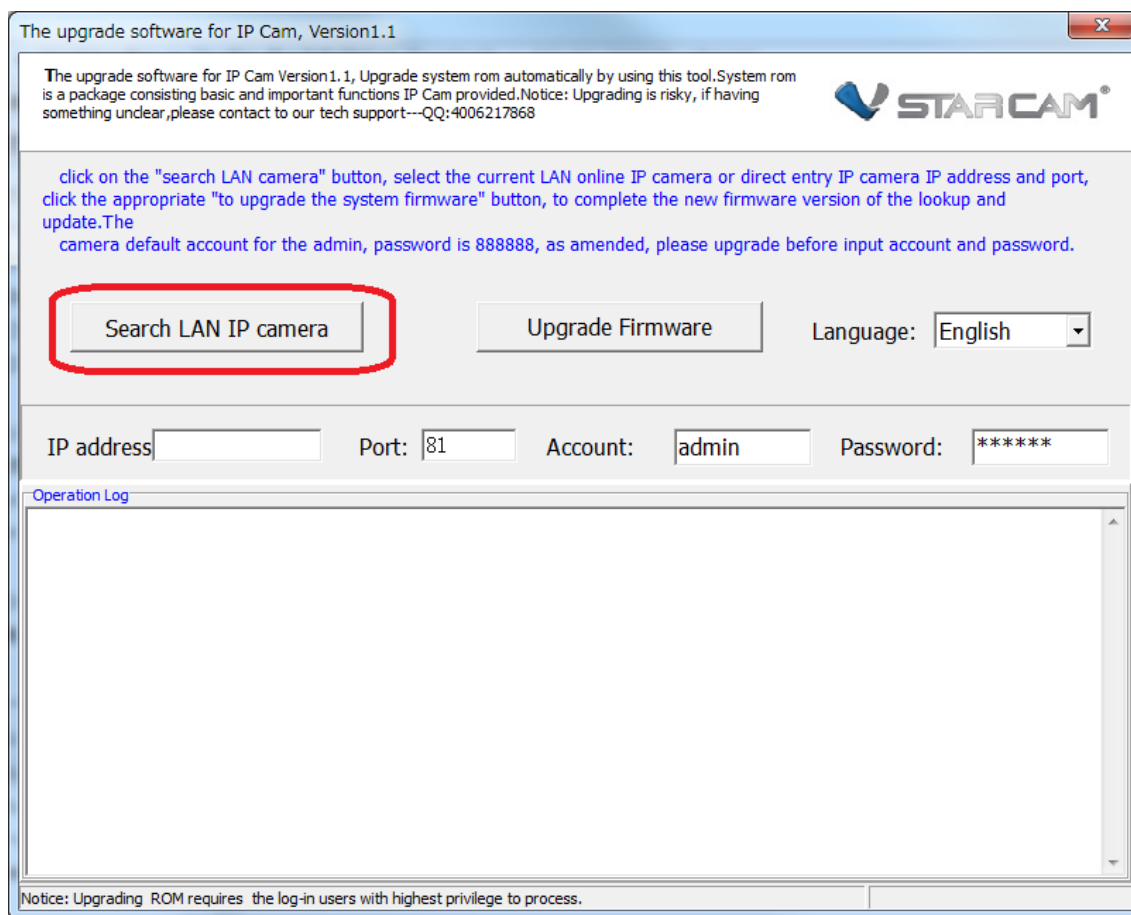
The upgrade software for IP Cam, Version1.1

The upgrade software for IP Cam Version1.1, Upgrade system rom automatically by using this tool.System rom is a package consisting basic and important functions IP Cam provided.Notice: Upgrading is risky, if having something unclear,please contact to our tech support---QQ:4006217868

STARCAM®

click on the "search LAN camera" button, select the current LAN online IP camera or direct entry IP camera IP address and port, click the appropriate "to upgrade the system firmware" button, to complete the new firmware version of the lookup and update.The
camera default account for the admin, password is 888888, as amended, please upgrade before input account and password.

Search LAN IP camera

Upgrade Firmware

Language: English

IP address

Port: 81

Account: admin

Password: ******

Operation Log

Notice: Upgrading ROM requires the log-in users with highest privilege to process.